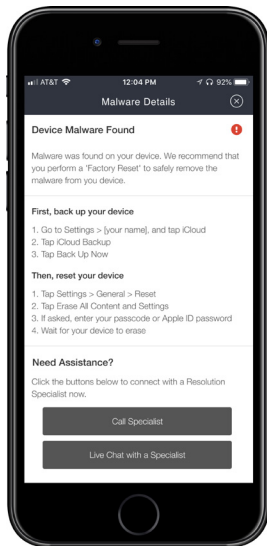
AT&T 12:04 PM 92%

Malware Details

Device Malware Found

Malware was found on your device. We recommend that you perform a "Factory Reset" to safely remove the malware from you device.

First, back up your device

1. Go to Settings > [your name], and tap iCloud
2. Tap iCloud Backup
3. Tap Back Up Now

Then, reset your device

1. Tap Settings > General > Reset
2. Tap Erase All Content and Settings
3. If asked, enter your passcode or Apple ID password
4. Wait for your device to erase

Need Assistance?

Click the buttons below to connect with a Resolution Specialist now.

Call Specialist

Live Chat with a Specialist